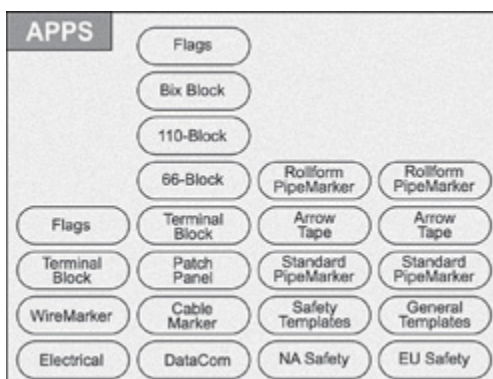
APPS

Flags

Bix Block

110-Block

66-Block

Rollform PipeMarker

Rollform PipeMarker

Flags

Terminal Block

Arrow Tape

Arrow Tape

Terminal Block

Patch Panel

Standard PipeMarker

Standard PipeMarker

WireMarker

Cable Marker

Safety Templates

General Templates

Electrical

DataCom

NA Safety

EU Safety